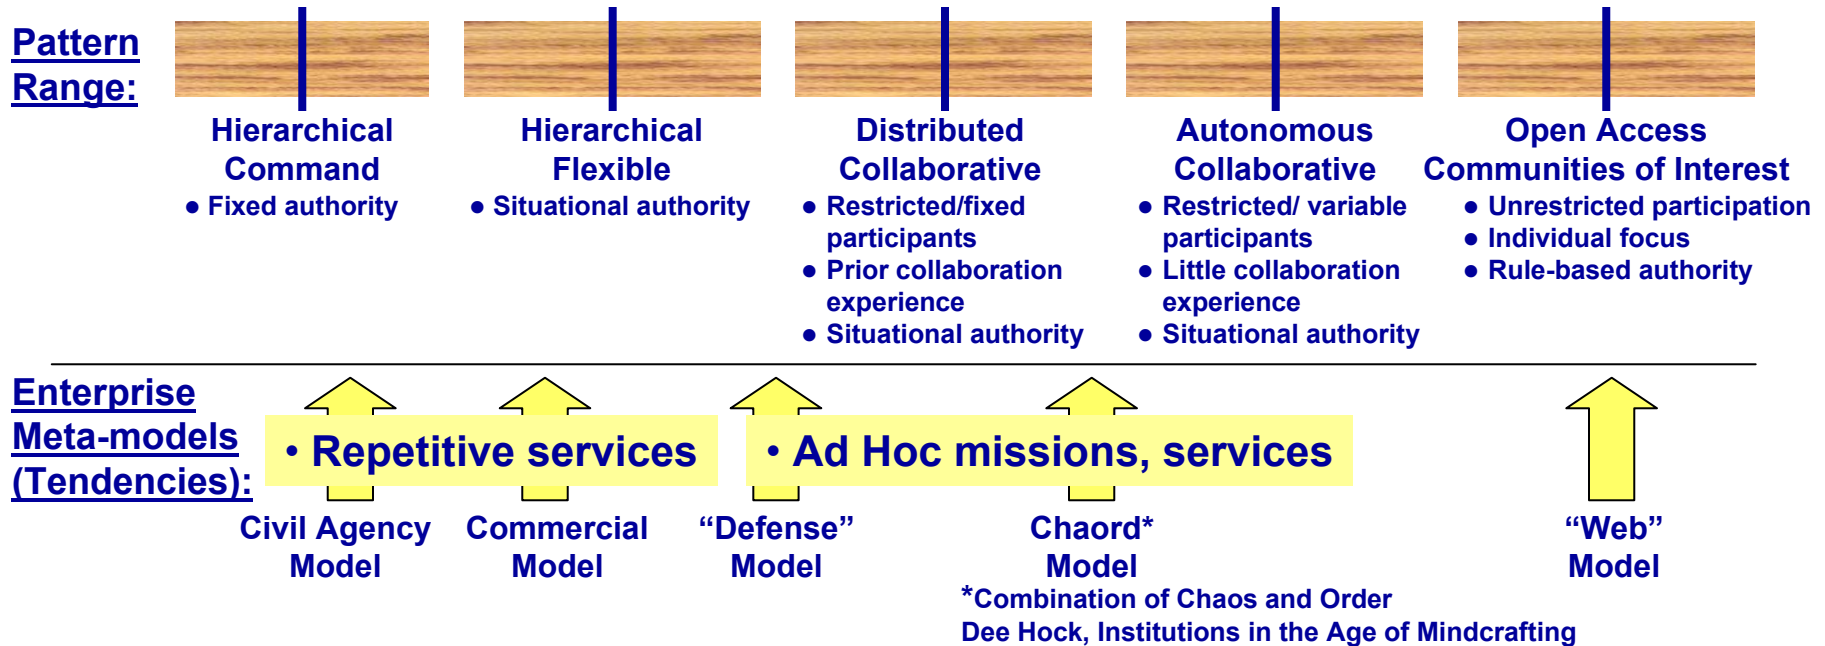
Pattern Range:

Hierarchical Command
• Fixed authority

Hierarchical Flexible
• Situational authority

Distributed Collaborative
• Restricted/fixed participants
• Prior collaboration experience
• Situational authority

Autonomous Collaborative
• Restricted/ variable participants
• Little collaboration experience
• Situational authority

Open Access Communities of Interest
• Unrestricted participation
• Individual focus
• Rule-based authority

Enterprise Meta-models (Tendencies):

• Repetitive services

• Ad Hoc missions, services

Civil Agency Model

Commercial Model

“Defense” Model

Chaord* Model

“Web” Model

*Combination of Chaos and Order
Dee Hock, Institutions in the Age of Mindcrafting